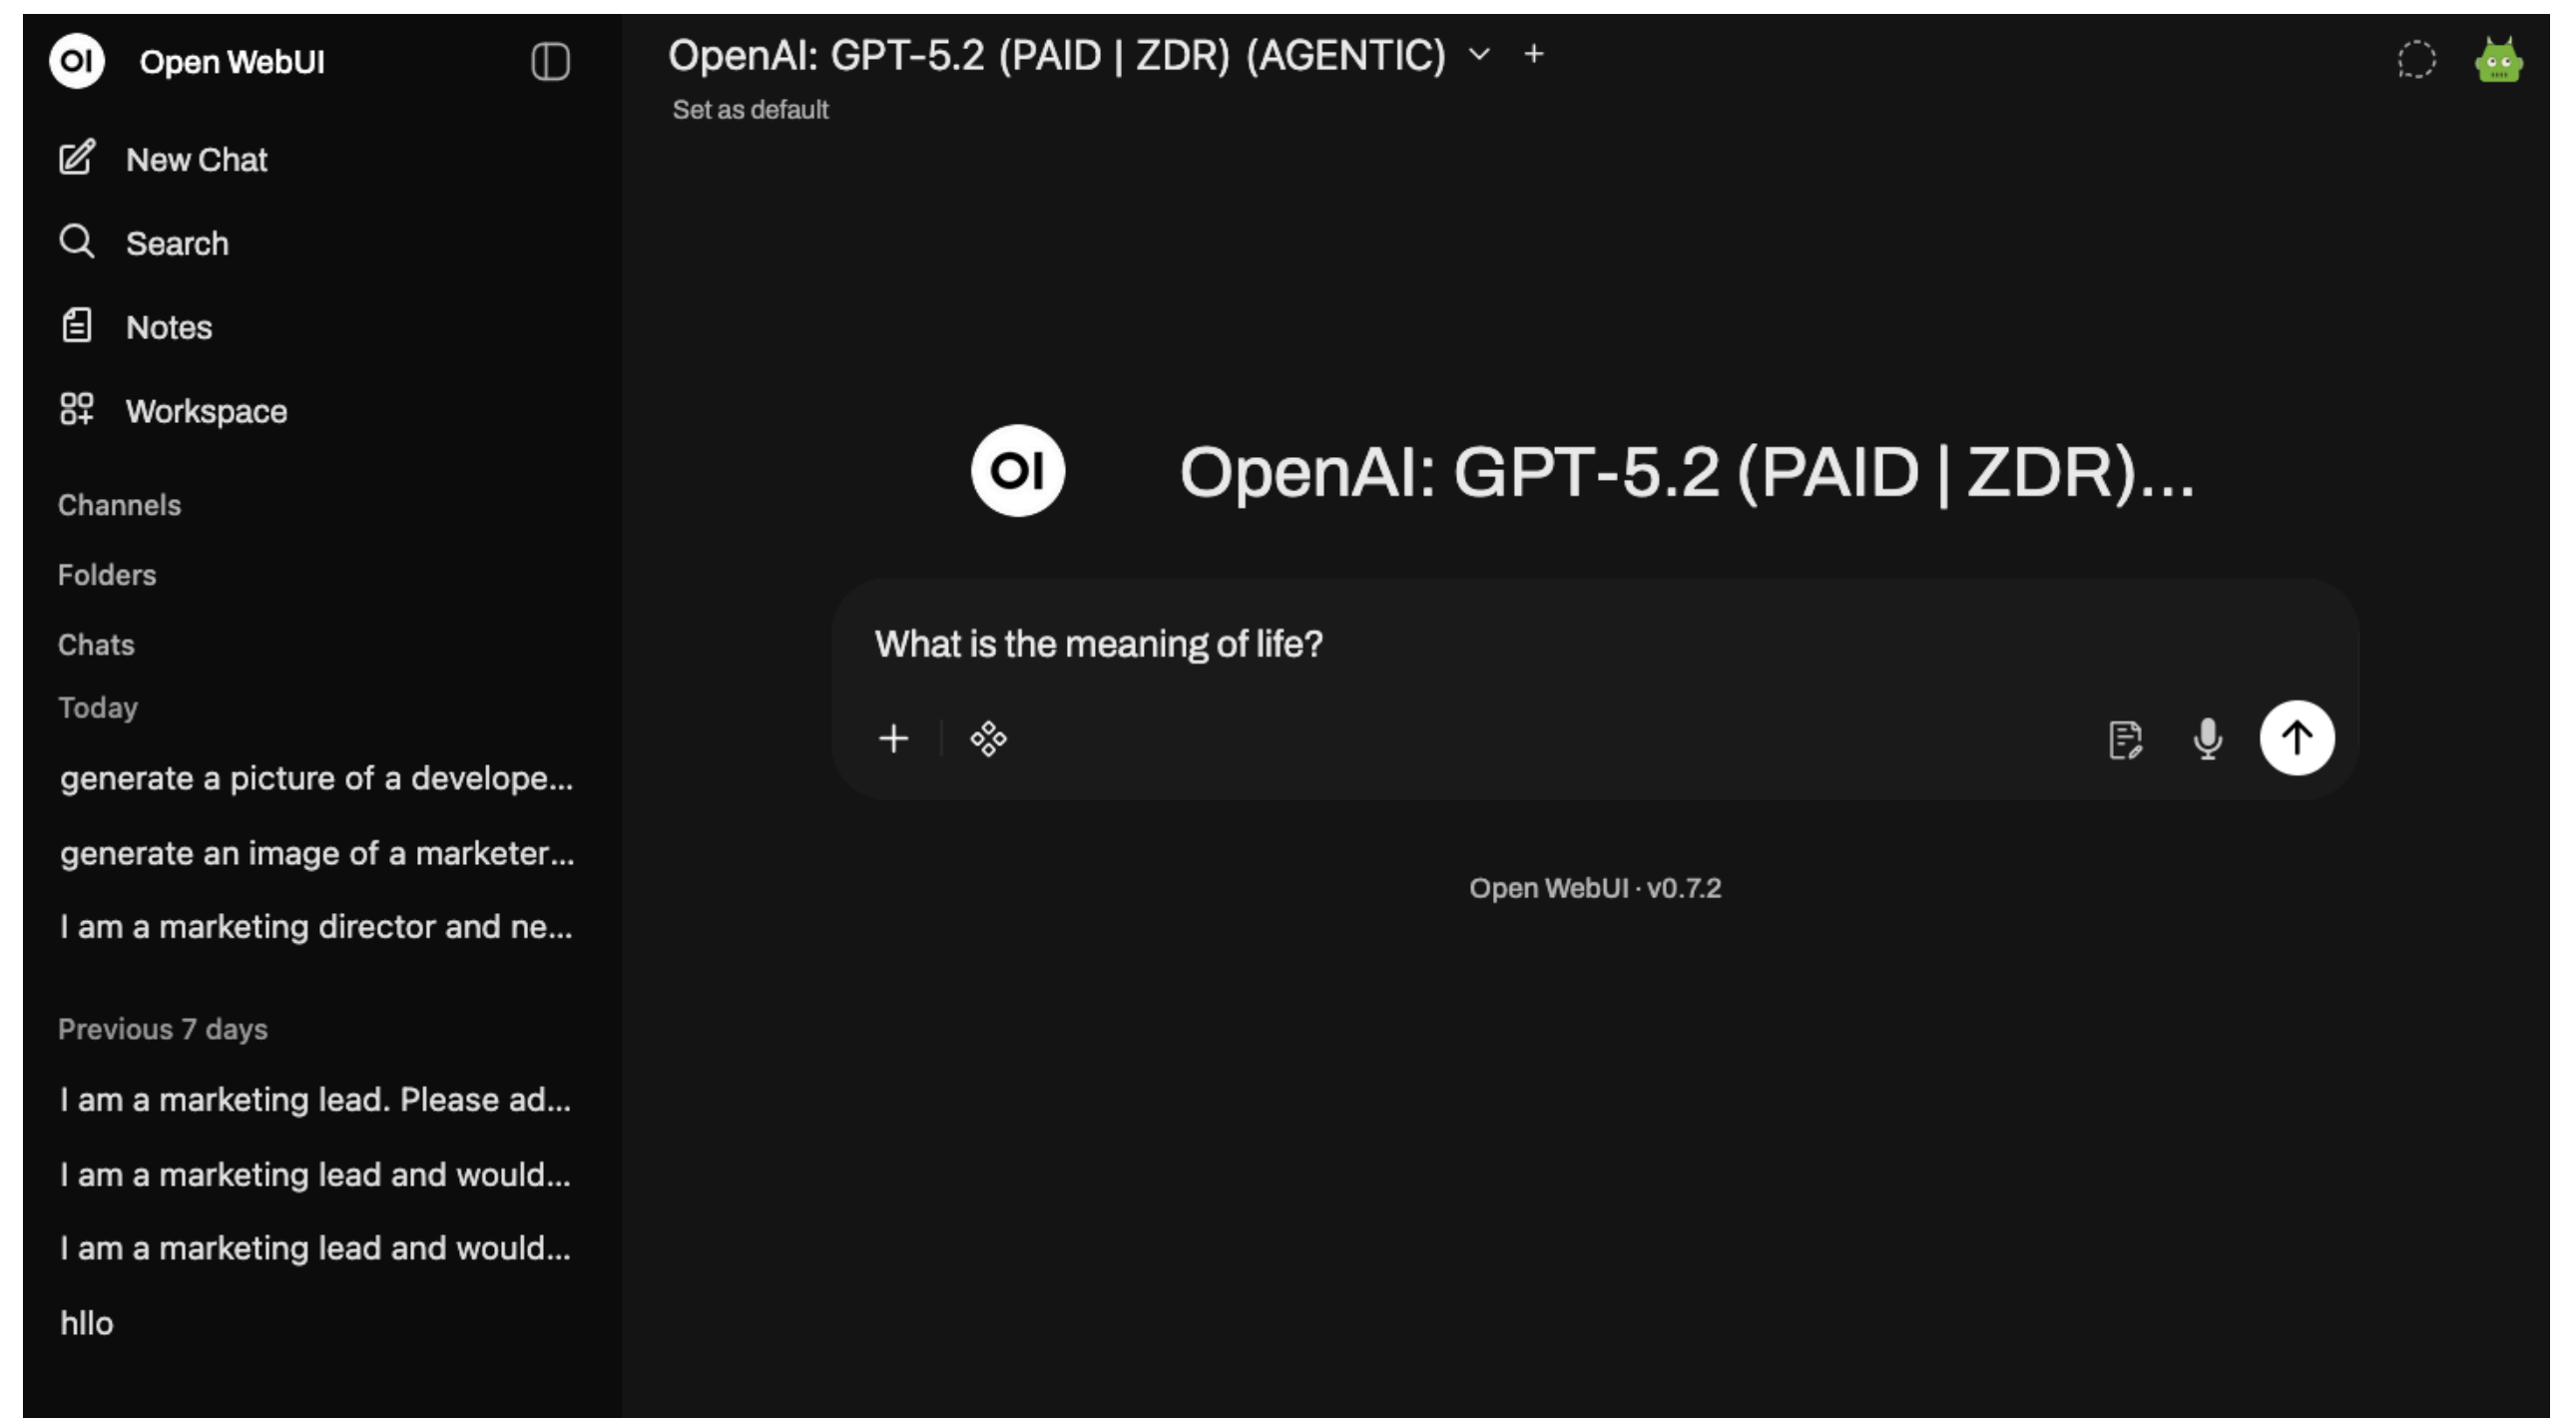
OI Open WebUI

New Chat

Search

Notes

Workspace

Channels

Folders

Chats

Today

generate a picture of a develope...

generate an image of a marketer...

I am a marketing director and ne...

Previous 7 days

I am a marketing lead. Please ad...

I am a marketing lead and would...

I am a marketing lead and would...

hllo

OpenAI: GPT-5.2 (PAID | ZDR) (AGENTIC) +

Set as default

OI OpenAI: GPT-5.2 (PAID | ZDR)...

What is the meaning of life?

+

Open WebUI · v0.7.2